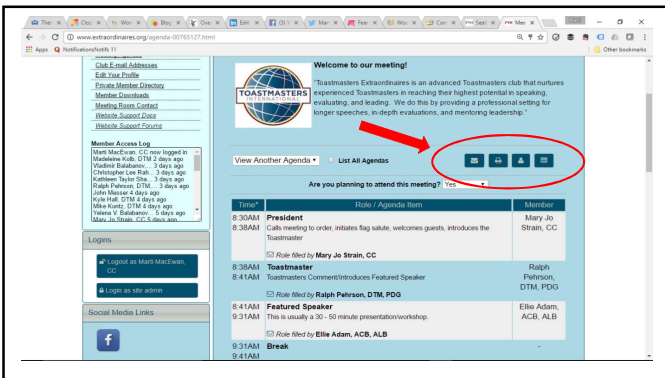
The | Clo | Yo | Blo | Ove | Edi | (3) | Mar | Fee | Wo | Con | Sea | Me

www.extraordinaires.org/agenda-00765127.html

Apps NotificationsNotifs 11

Other bookmarks

Club E-mail Addresses
Edit Your Profile
Private Member Directory
Member Downloads
Meeting Room Contact
Website Support Docs
Website Support Forums

Member Access Log
Marti MacEwan, CC now logged in
Madeleine Kolb, DTM 2 days ago
Vladimir Balabanov... 3 days ago
Christopher Lee Rah... 3 days ago
Kathleen Taylor Sha... 3 days ago
Ralph Pehrson, DTM,... 3 days ago
John Messer 4 days ago
Kyle Hall, DTM 4 days ago
Mike Kuntz, DTM 4 days ago
Yelena V. Balabanov... 5 days ago
Mary Jo Strain, CC 5 days ago

Logins

Logout as Marti MacEwan, CC

Login as site admin

Social Media Links

TOASTMASTERS INTERNATIONAL

Welcome to our meeting!

"Toastmasters Extraordinaires is an advanced Toastmasters club that nurtures experienced Toastmasters in reaching their highest potential in speaking, evaluating, and leading. We do this by providing a professional setting for longer speeches, in-depth evaluations, and mentoring leadership."

View Another Agenda ▾ List All Agendas

Are you planning to attend this meeting? Yes

| Time* | Role / Agenda Item | Member |
|---|---|---|
| 8:30AM 8:38AM | **President** Calls meeting to order, initiates flag salute, welcomes guests, introduces the Toastmaster. Role filled by **Mary Jo Strain, CC** | Mary Jo Strain, CC |
| 8:38AM 8:41AM | **Toastmaster** Toastmasters Comment/Introduces Featured Speaker. Role filled by **Ralph Pehrson, DTM, PDG** | Ralph Pehrson, DTM, PDG |
| 8:41AM 9:31AM | **Featured Speaker** This is usually a 30 - 50 minute presentation/workshop. Role filled by **Ellie Adam, ACB, ALB** | Ellie Adam, ACB, ALB |
| 9:31AM 9:41AM | **Break** | - |